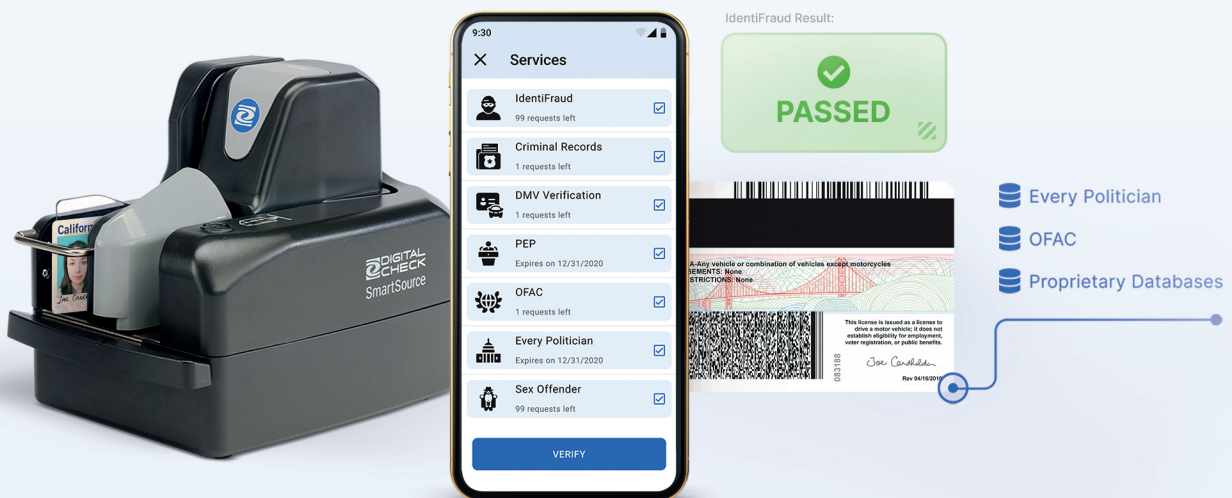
California

DIGITAL CHECK
SmartSource

9:30

Services

IdentiFraud
99 requests left

Criminal Records
1 requests left

DMV Verification
1 requests left

PEP
Expires on 12/31/2020

OFAC
1 requests left

Every Politician
Expires on 12/31/2020

Sex Offender
99 requests left

VERIFY

IdentiFraud Result:

PASSED

A-Any vehicle or combination of vehicles except motorcycles
SEMENTS: None
STRICTIONS: None

This license is issued as a license to drive a motor vehicle; it does not establish eligibility for employment, voter registration, or public benefits.

Joe Cardholder

083188

Rev 04/16/2010

Every Politician

OFAC

Proprietary Databases